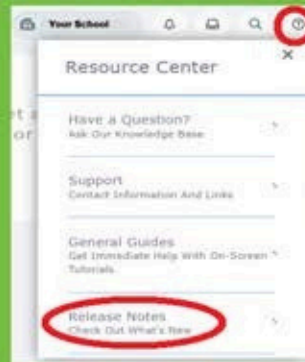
Your School

Resource Center

Have a Question?
Ask Our Knowledge Base

Support
Contact Information And Links

General Guides
Get Immediate Help With On-Screen Tutorials

Release Notes
Check Out What's New

t
or